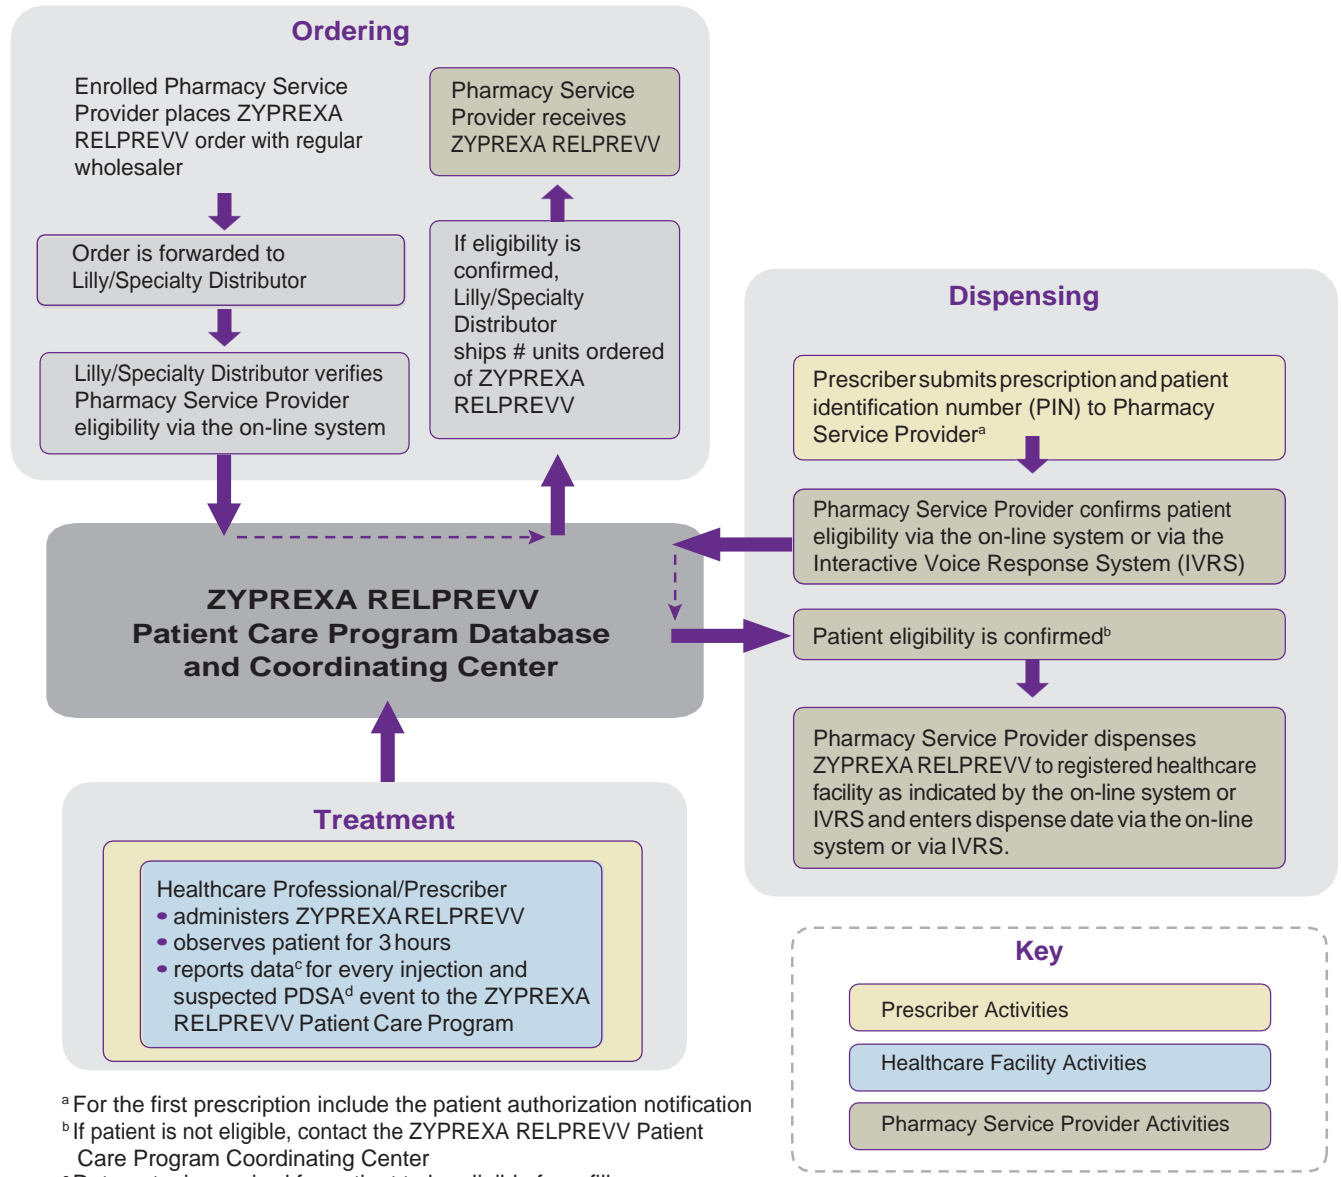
Ordering

Enrolled Pharmacy Service Provider places ZYPREXA RELPREVV order with regular wholesaler

Order is forwarded to Lilly/Specialty Distributor

Lilly/Specialty Distributor verifies Pharmacy Service Provider eligibility via the on-line system

Pharmacy Service Provider receives ZYPREXA RELPREVV

If eligibility is confirmed, Lilly/Specialty Distributor ships # units ordered of ZYPREXA RELPREVV

ZYPREXA RELPREVV
Patient Care Program Database and Coordinating Center

Dispensing

Prescriber submits prescription and patient identification number (PIN) to Pharmacy Service Provider$^{a}$

Pharmacy Service Provider confirms patient eligibility via the on-line system or via the Interactive Voice Response System (IVRS)

Patient eligibility is confirmed$^{b}$

Pharmacy Service Provider dispenses ZYPREXA RELPREVV to registered healthcare facility as indicated by the on-line system or IVRS and enters dispense date via the on-line system or via IVRS.

Treatment

Healthcare Professional/Prescriber
• administers ZYPREXA RELPREVV
• observes patient for 3 hours
• reports data$^{c}$ for every injection and suspected PDSA$^{d}$ event to the ZYPREXA RELPREVV Patient Care Program

Key

Prescriber Activities

Healthcare Facility Activities

Pharmacy Service Provider Activities

$^{a}$ For the first prescription include the patient authorization notification
$^{b}$ If patient is not eligible, contact the ZYPREXA RELPREVV Patient Care Program Coordinating Center
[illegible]